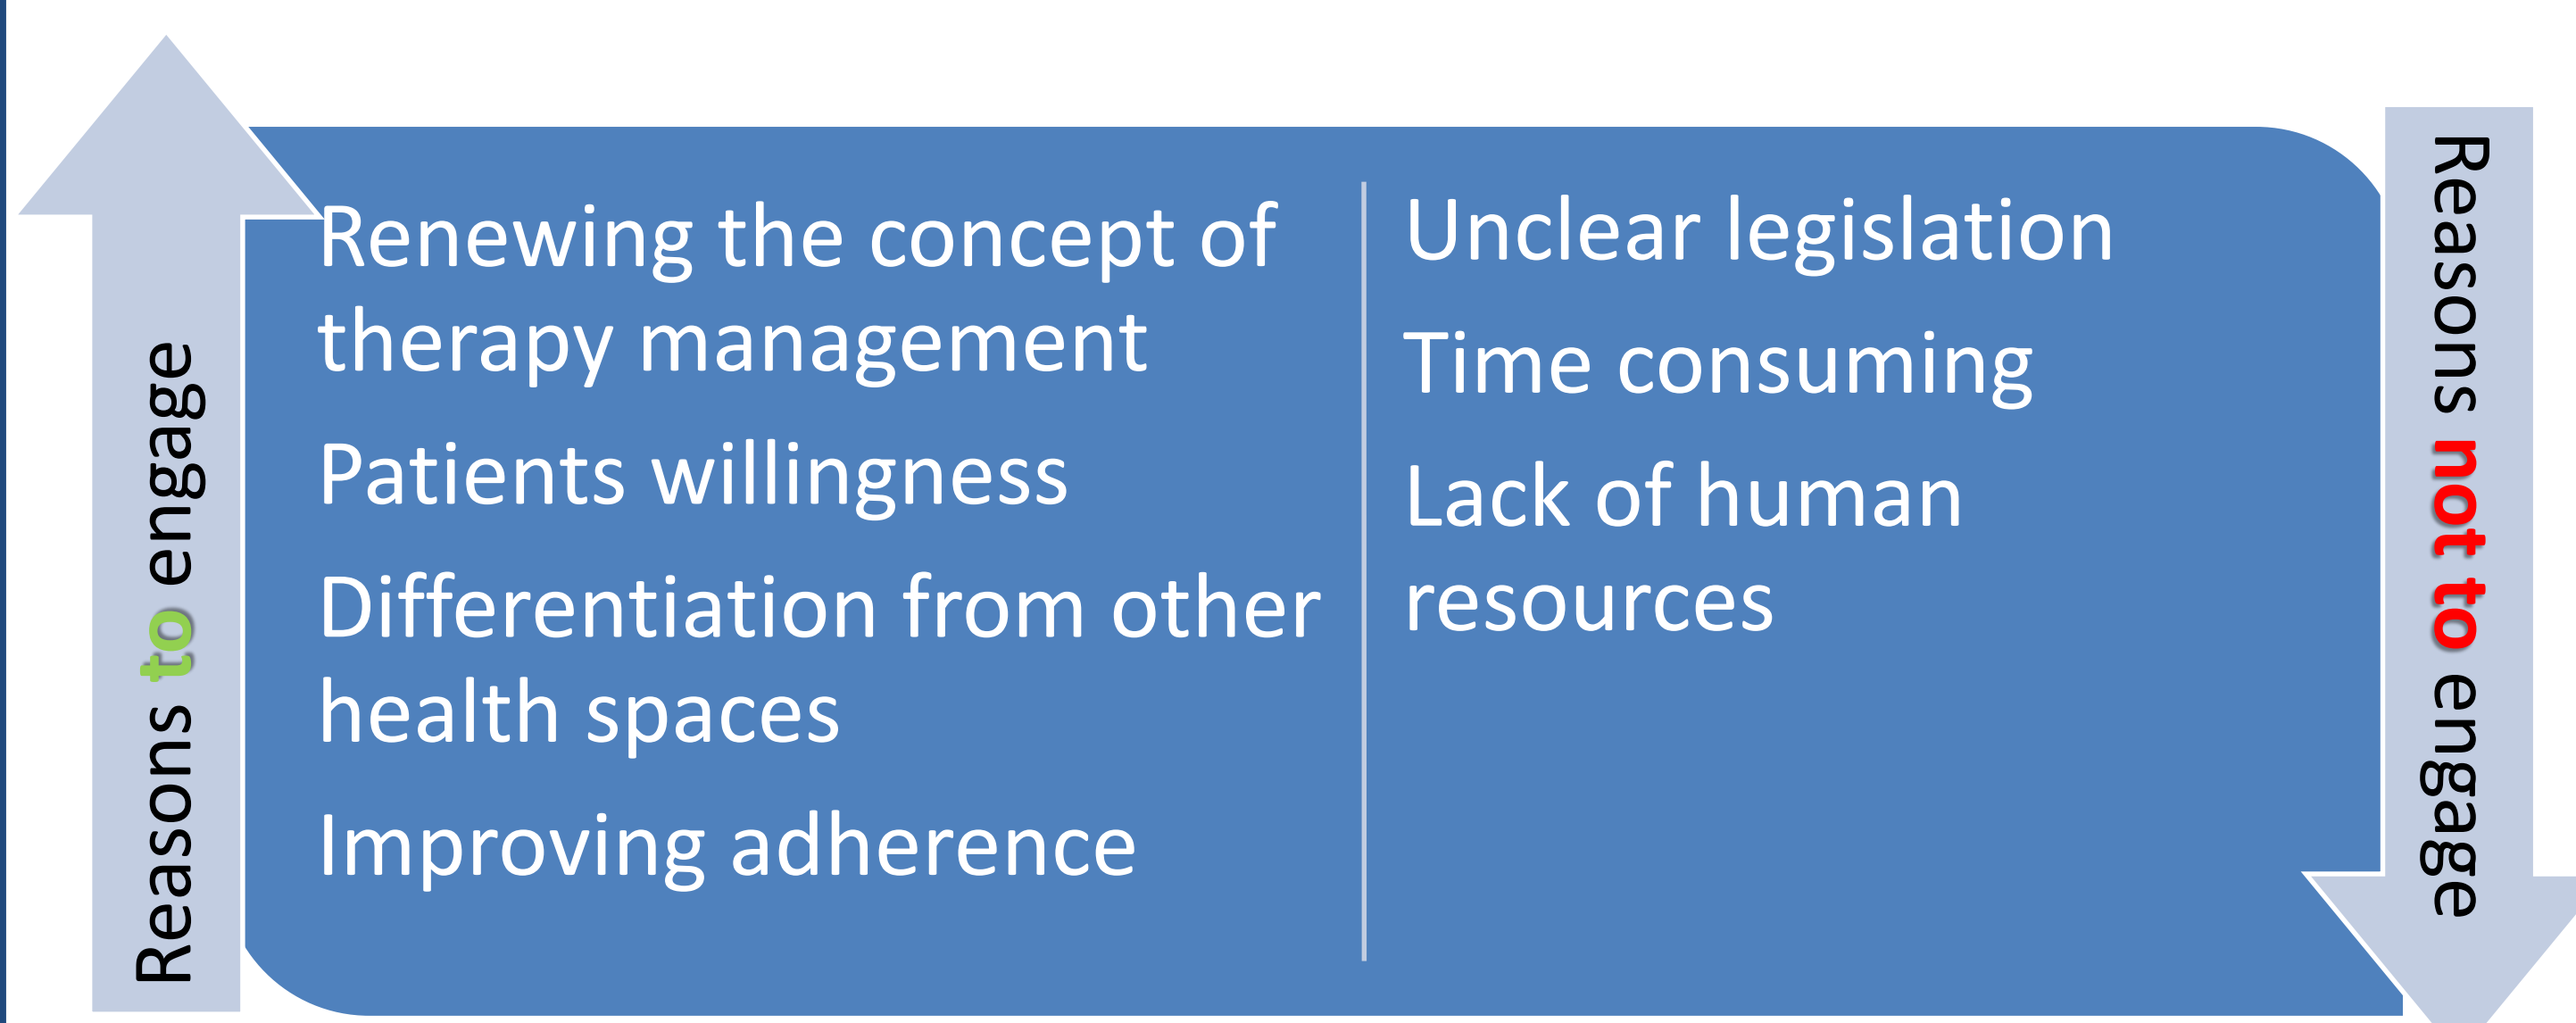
Reasons to engage

Renewing the concept of therapy management

Patients willingness

Differentiation from other health spaces

Improving adherence

Unclear legislation

Time consuming

Lack of human resources

Reasons not to engage